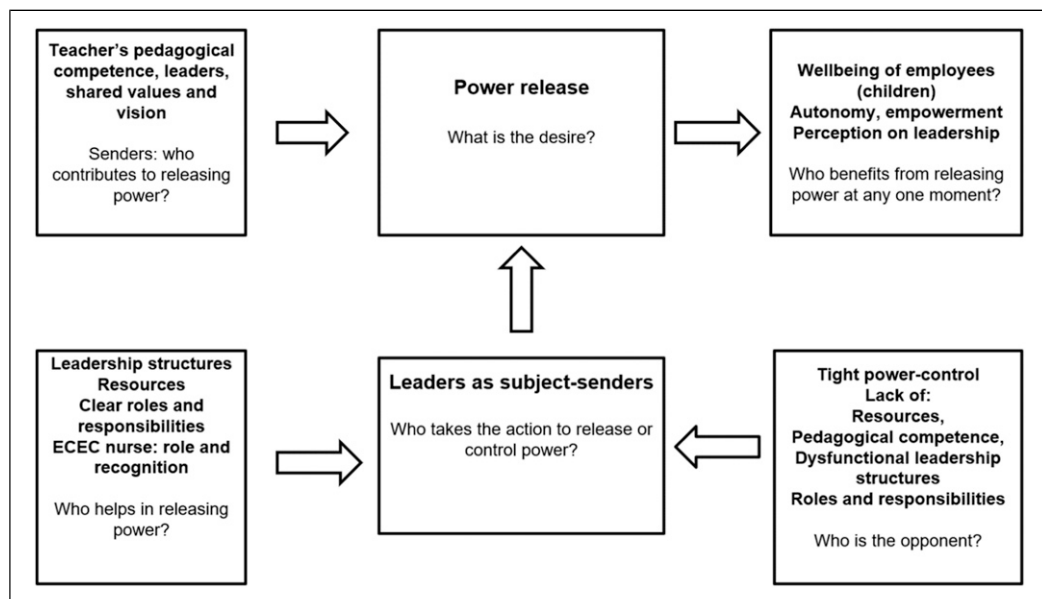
**Teacher's pedagogical competence, leaders, shared values and vision**

Senders: who contributes to releasing power?

**Power release**

What is the desire?

**Wellbeing of employees (children)**
**Autonomy, empowerment**
**Perception on leadership**

Who benefits from releasing power at any one moment?

**Leadership structures**
**Resources**
**Clear roles and responsibilities**
**ECEC nurse: role and recognition**

Who helps in releasing power?

**Leaders as subject-senders**

Who takes the action to release or control power?

**Tight power-control**
**Lack of:**
**Resources,**
**Pedagogical competence,**
**Dysfunctional leadership structures**
**Roles and responsibilities**

Who is the opponent?